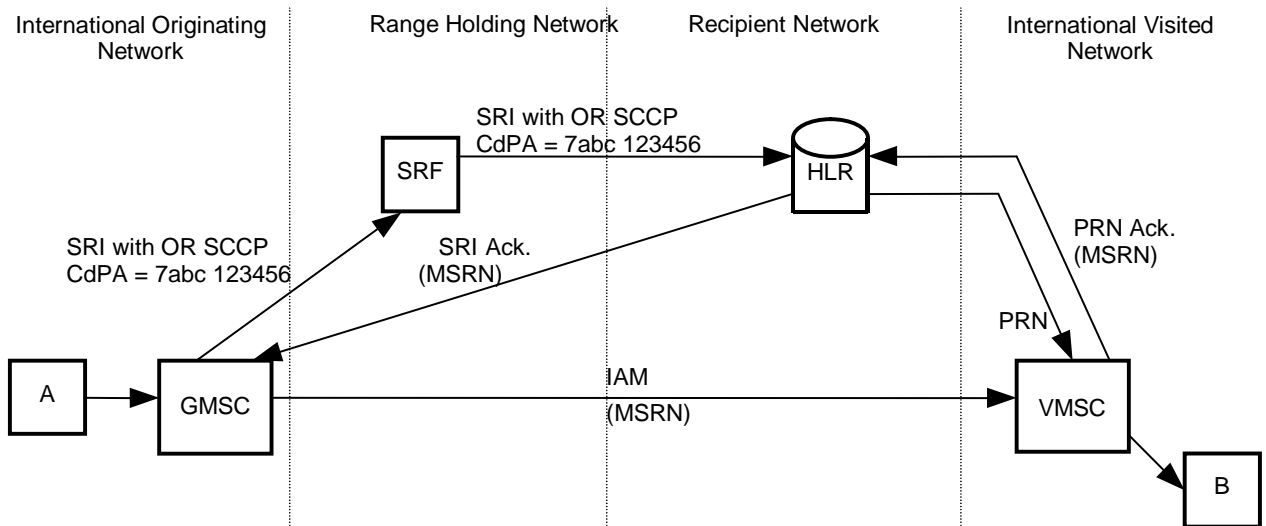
International Originating Network

Range Holding Network

Recipient Network

International Visited Network

SRI with OR SCCP
CdPA = 7abc 123456

SRF

HLR

SRI with OR SCCP
CdPA = 7abc 123456

SRI Ack.
(MSRN)

PRN Ack.
(MSRN)

PRN

A

GMSC

IAM
(MSRN)

VMSC

B